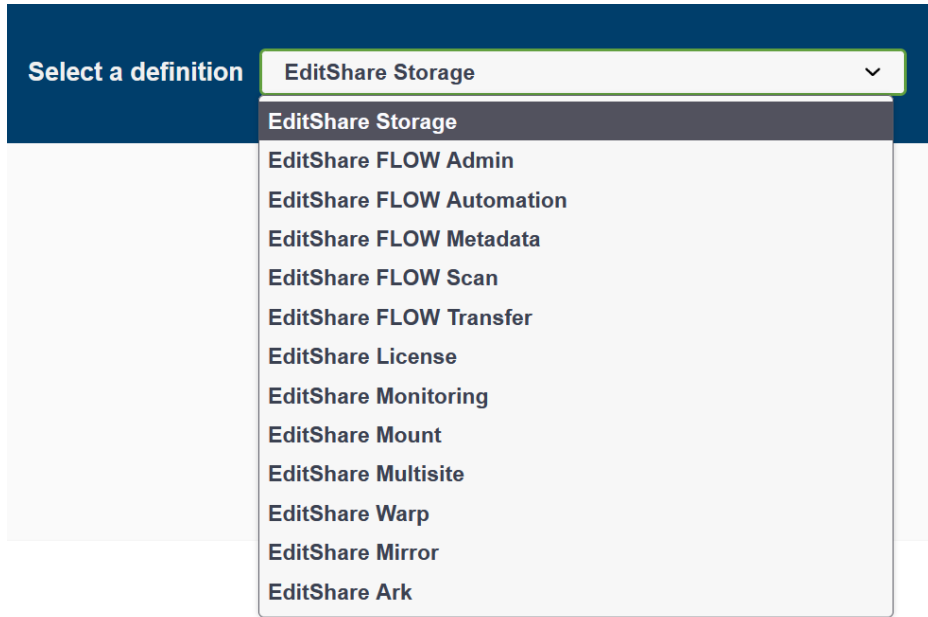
Select a definition EditShare Storage

EditShare Storage
EditShare FLOW Admin
EditShare FLOW Automation
EditShare FLOW Metadata
EditShare FLOW Scan
EditShare FLOW Transfer
EditShare License
EditShare Monitoring
EditShare Mount
EditShare Multisite
EditShare Warp
EditShare Mirror
EditShare Ark